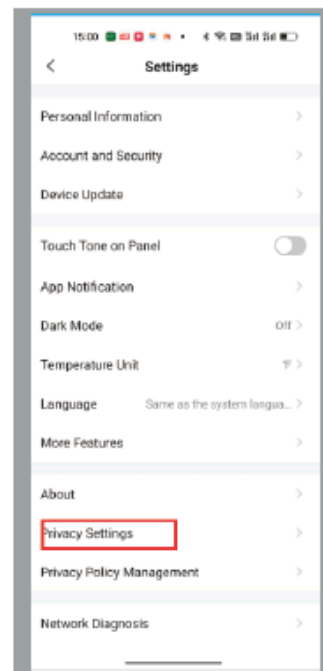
15:00

<

Settings

Personal Information >

Account and Security >

Device Update >

Touch Tone on Panel

App Notification >

Dark Mode Off >

Temperature Unit °F >

Language Same as the system langua... >

More Features >

About >

Privacy Settings >

Privacy Policy Management >

Network Diagnosis >